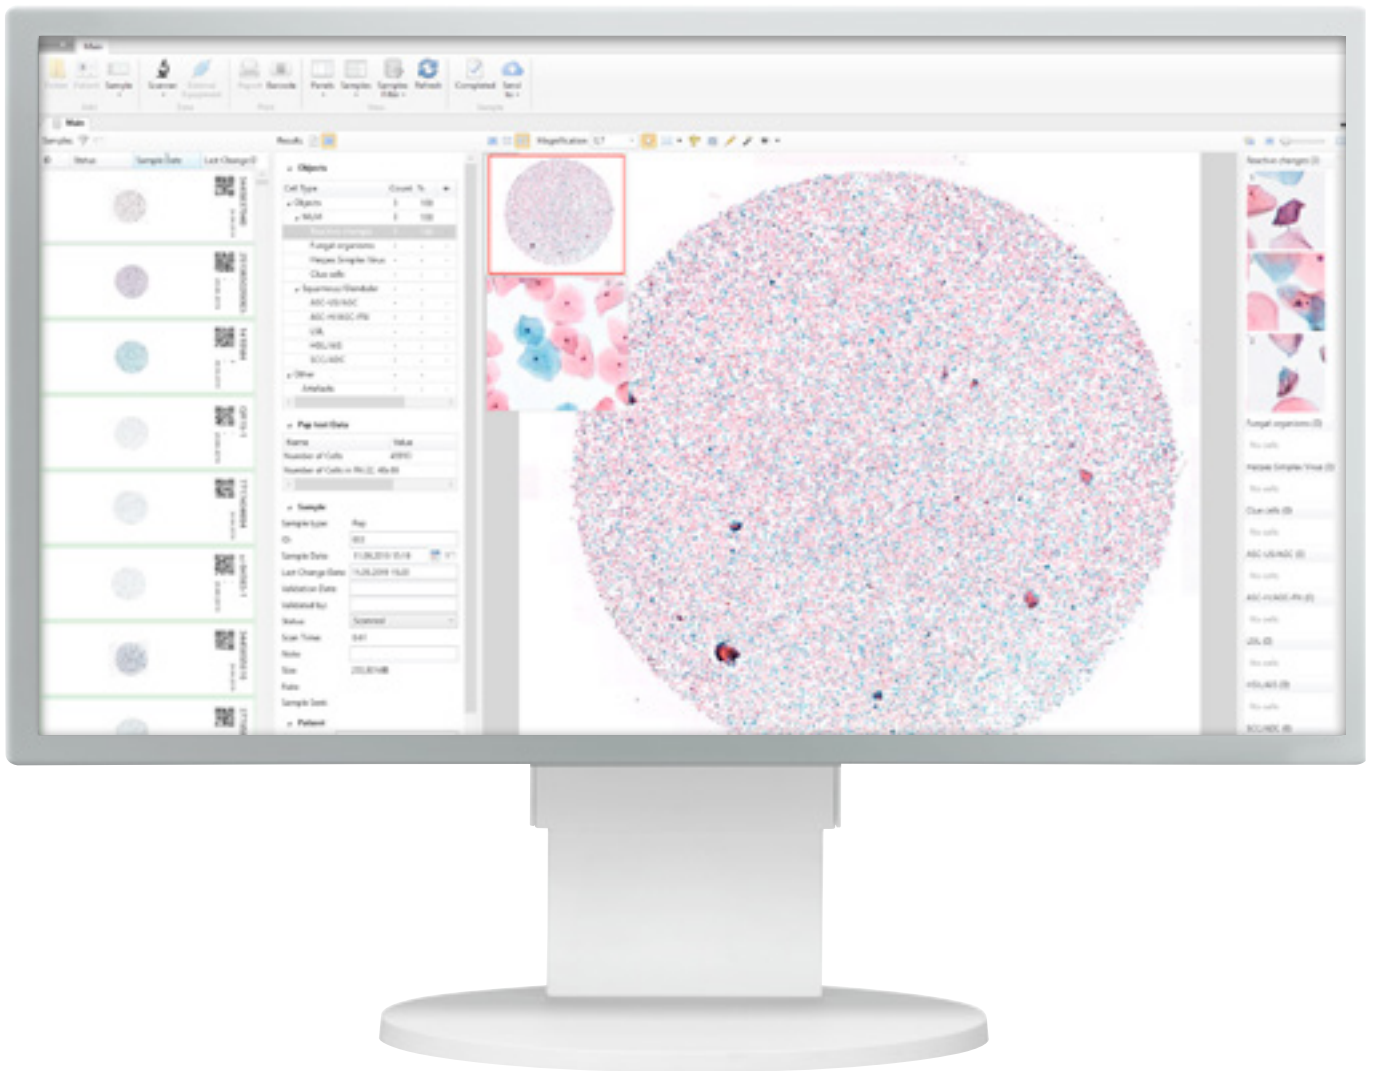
Main

Folder Patient Sample Scanner External Equipment Report Barcode Panels Samples Samples Refresh Completed Send

Samples

ID Status Sample Date Last Change D

Results

Objects

Cell Type Count %

Objects 1 100

NILM 1 100

Reactive changes

Fungal organisms

Herpes Simplex Virus

Clue cells

Squamous/Glandular

ASC-US/AGC

ASC-H/AGC-FN

LSIL

HSIL/AIS

SCC/ADC

Other

Artefacts

Pap tool Data

Name Value

Number of Cells

Number of Cells in FN

Sample

Sample type Pap

ID

Sample Date

Last Change Date

Validation Date

Validated by

Status Scanned

Scan Time

Note

Size

Rate

Sample Sets

Patient

Magnification

Reactive changes

Fungal organisms

No cells

Herpes Simplex Virus

No cells

Clue cells

No cells

ASC-US/AGC

No cells

ASC-H/AGC-FN

No cells

LSIL

No cells

HSIL/AIS

No cells

SCC/ADC